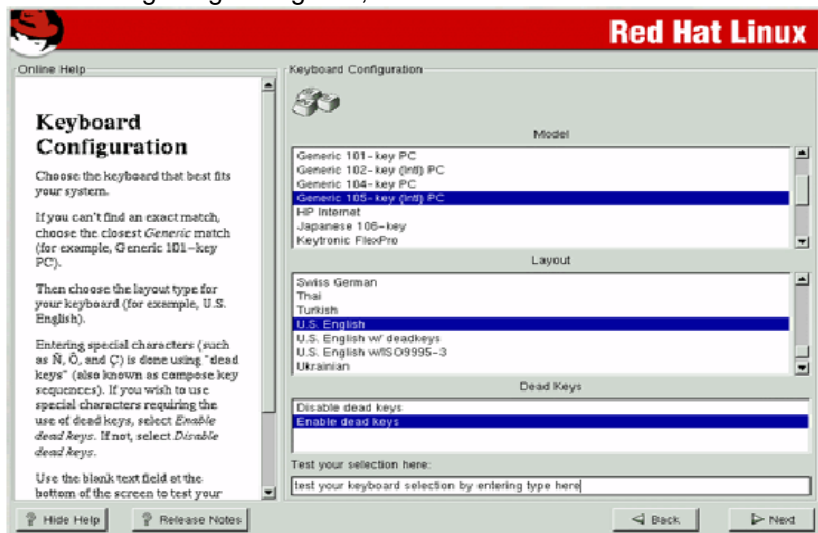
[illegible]

Red Hat Linux

Online Help

Keyboard Configuration

Choose the keyboard that best fits your system.

If you can't find an exact match, choose the closest *Generic* match (for example, Generic 101-key PC).

Then choose the layout type for your keyboard (for example, U.S. English).

Entering special characters (such as Ñ, Ô, and Ç) is done using "dead keys" (also known as compose key sequences). If you wish to use special characters requiring the use of dead keys, select *Enable dead keys*. If not, select *Disable dead keys*.

Use the blank text field at the bottom of the screen to test your

Keyboard Configuration

Model

Generic 101-key PC
Generic 102-key (Intl) PC
Generic 104-key PC
Generic 105-key (Intl) PC
HP Internet
Japanese 106-key
Keytronic FlexPro

Layout

Swiss German
Thai
Turkish
U.S. English
U.S. English w/ deadkeys
U.S. English w/ISO9995-3
Ukrainian

Dead Keys

Disable dead keys
Enable dead keys

Test your selection here:

test your keyboard selection by entering type here

Hide Help
Release Notes
Back
Next